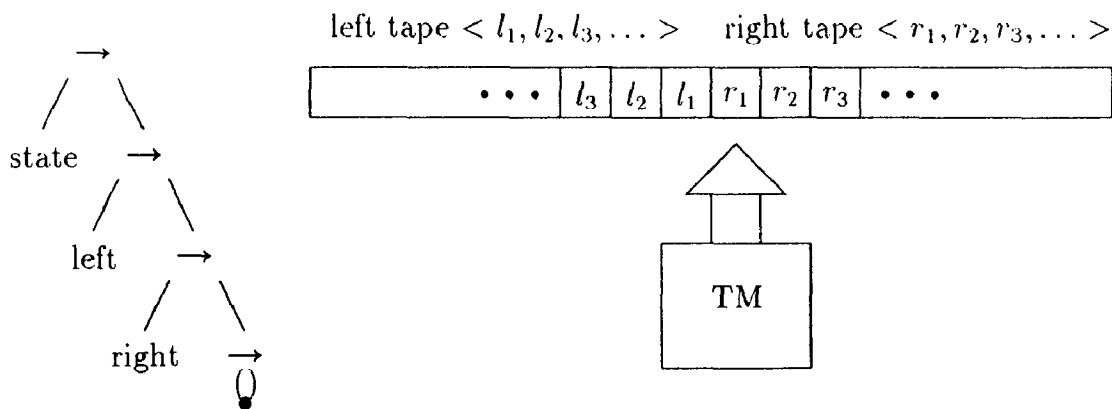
$\rightarrow$

state $\rightarrow$

left $\rightarrow$

right $\rightarrow$

()

left tape $< l_1, l_2, l_3, \ldots >$ right tape $< r_1, r_2, r_3, \ldots >$

| $\cdots$ | $l_3$ | $l_2$ | $l_1$ | $r_1$ | $r_2$ | $r_3$ | $\cdots$ |
|---|---|---|---|---|---|---|---|

TM